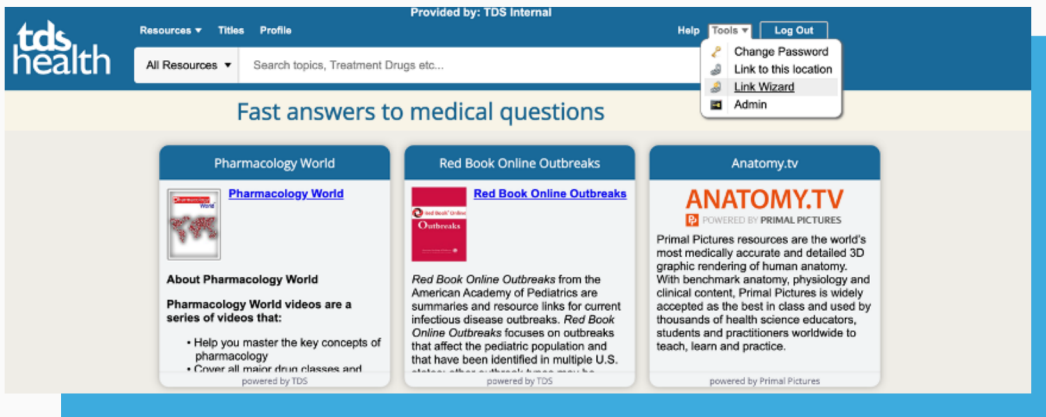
tds health

Provided by: TDS Internal

Resources ▾ Titles Profile

Help Tools ▾ Log Out

Change Password
Link to this location
Link Wizard
Admin

All Resources ▾ Search topics, Treatment Drugs etc...

Fast answers to medical questions

Pharmacology World

Pharmacology World

Pharmacology World

About Pharmacology World

Pharmacology World videos are a series of videos that:

• Help you master the key concepts of pharmacology
• Cover all major drug classes and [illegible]

powered by TDS

Red Book Online Outbreaks

Red Book® Online Outbreaks

Red Book Online Outbreaks

Red Book Online Outbreaks from the American Academy of Pediatrics are summaries and resource links for current infectious disease outbreaks. Red Book Online Outbreaks focuses on outbreaks that affect the pediatric population and that have been identified in multiple U.S. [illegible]

powered by TDS

Anatomy.tv

ANATOMY.TV
POWERED BY PRIMAL PICTURES

Primal Pictures resources are the world's most medically accurate and detailed 3D graphic rendering of human anatomy. With benchmark anatomy, physiology and clinical content, Primal Pictures is widely accepted as the best in class and used by thousands of health science educators, students and practitioners worldwide to teach, learn and practice.

powered by Primal Pictures